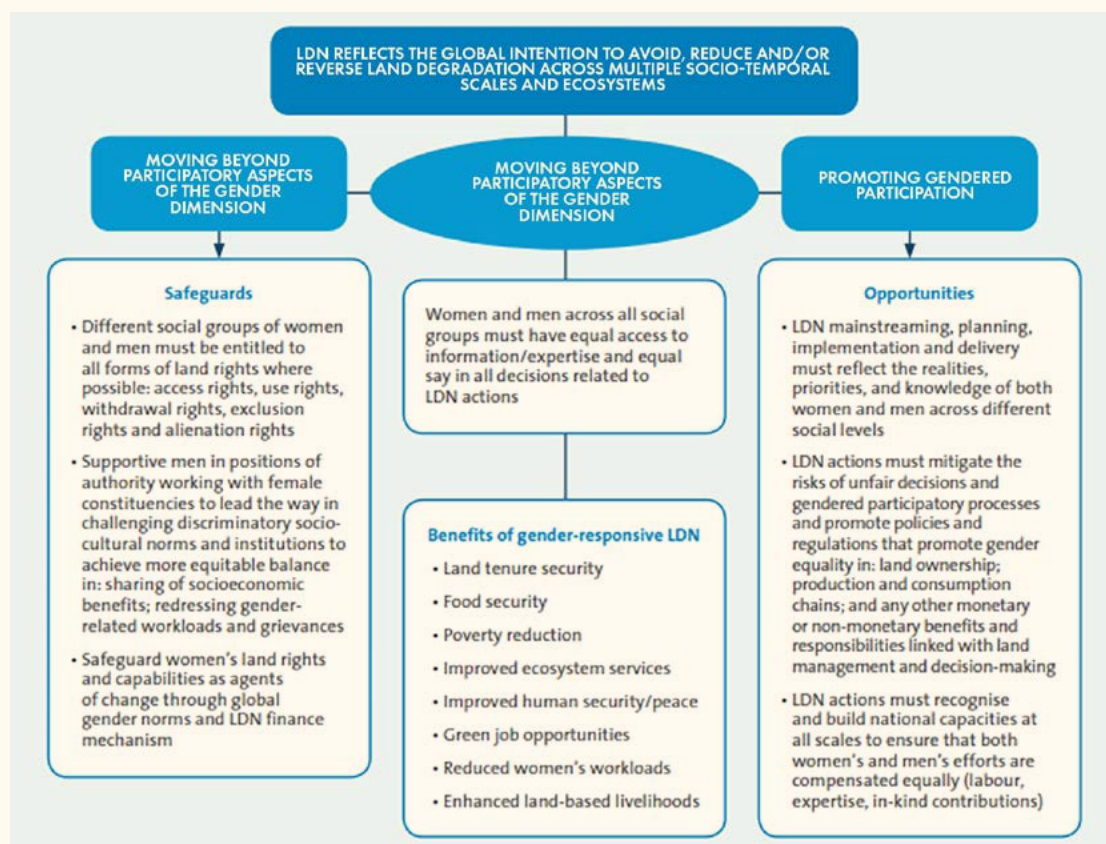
LDN REFLECTS THE GLOBAL INTENTION TO AVOID, REDUCE AND/OR REVERSE LAND DEGRADATION ACROSS MULTIPLE SOCIO-TEMPORAL SCALES AND ECOSYSTEMS

MOVING BEYOND PARTICIPATORY ASPECTS OF THE GENDER DIMENSION

MOVING BEYOND PARTICIPATORY ASPECTS OF THE GENDER DIMENSION

PROMOTING GENDERED PARTICIPATION

Safeguards

• Different social groups of women and men must be entitled to all forms of land rights where possible: access rights, use rights, withdrawal rights, exclusion rights and alienation rights

• Supportive men in positions of authority working with female constituencies to lead the way in challenging discriminatory socio-cultural norms and institutions to achieve more equitable balance in: sharing of socioeconomic benefits; redressing gender-related workloads and grievances

• Safeguard women's land rights and capabilities as agents of change through global gender norms and LDN finance mechanism

Women and men across all social groups must have equal access to information/expertise and equal say in all decisions related to LDN actions

Benefits of gender-responsive LDN

• Land tenure security

• Food security

• Poverty reduction

• Improved ecosystem services

• Improved human security/peace

• Green job opportunities

• Reduced women's workloads

• Enhanced land-based livelihoods

Opportunities

• LDN mainstreaming, planning, implementation and delivery must reflect the realities, priorities, and knowledge of both women and men across different social levels

• LDN actions must mitigate the risks of unfair decisions and gendered participatory processes and promote policies and regulations that promote gender equality in: land ownership; production and consumption chains; and any other monetary or non-monetary benefits and responsibilities linked with land management and decision-making

• LDN actions must recognise and build national capacities at all scales to ensure that both women's and men's efforts are compensated equally (labour, expertise, in-kind contributions)